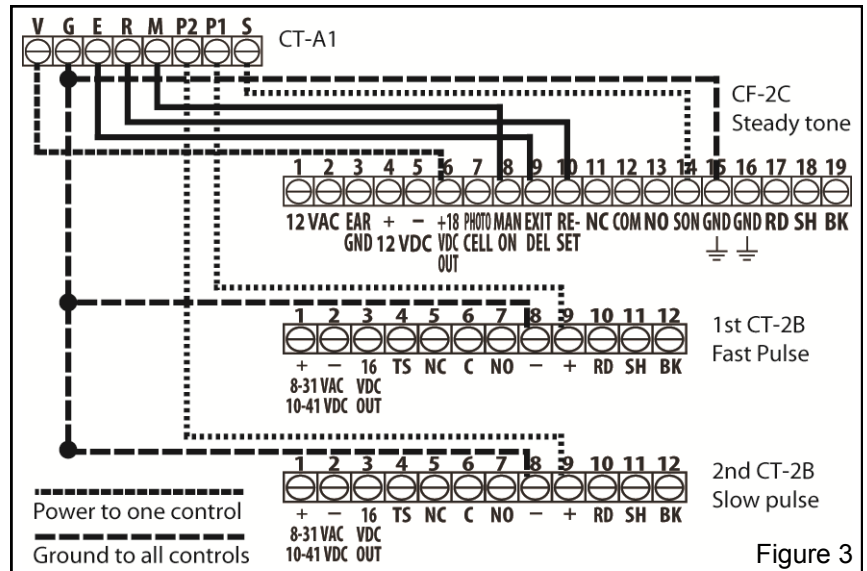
V G E R M P2 P1 S
CT-A1

CF-2C
Steady tone

1 2 3 4 5 6 7 8 9 10 11 12 13 14 15 16 17 18 19
12 VAC EAR GND + − 12 VDC +18 VDC OUT PHOTO CELL MAN ON EXIT DEL RE-SET NC COM NO SON GND GND RD SH BK

1 2 3 4 5 6 7 8 9 10 11 12
+ − 8-31 VAC 10-41 VDC 16 VDC OUT TS NC C NO − + RD SH BK

1st CT-2B
Fast Pulse

1 2 3 4 5 6 7 8 9 10 11 12
+ − 8-31 VAC 10-41 VDC 16 VDC OUT TS NC C NO − + RD SH BK

2nd CT-2B
Slow pulse

Power to one control
Ground to all controls

Figure 3